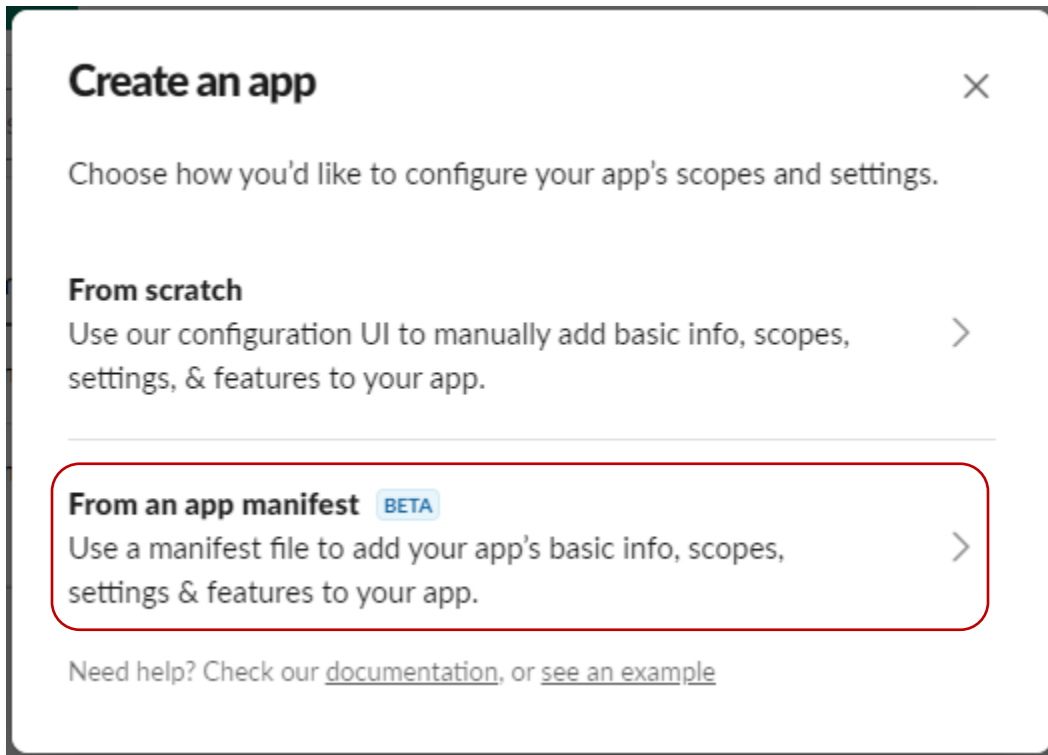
Create an app

×

Choose how you'd like to configure your app's scopes and settings.

From scratch
Use our configuration UI to manually add basic info, scopes, settings, & features to your app.

>

From an app manifest BETA
Use a manifest file to add your app's basic info, scopes, settings & features to your app.

>

Need help? Check our documentation, or see an example